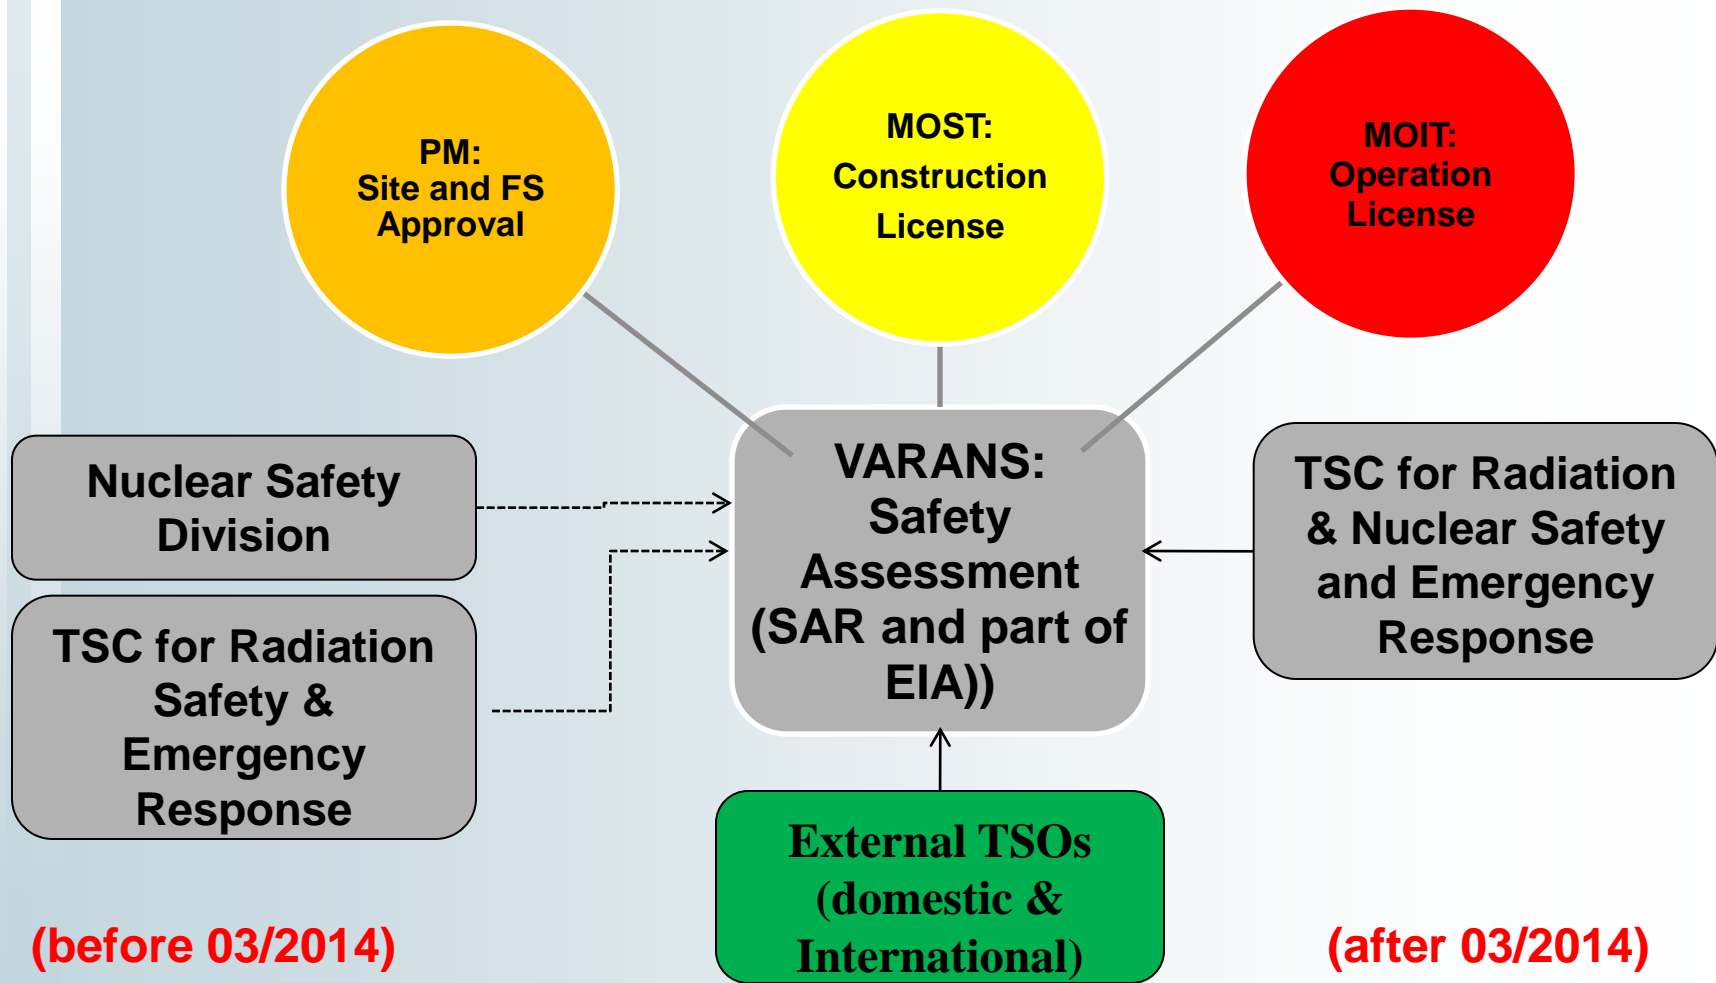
PM:
Site and FS Approval

MOST:
Construction License

MOIT:
Operation License

Nuclear Safety Division

TSC for Radiation Safety & Emergency Response

VARANS:
Safety Assessment (SAR and part of EIA))

TSC for Radiation & Nuclear Safety and Emergency Response

External TSOs (domestic & International)

(before 03/2014)

(after 03/2014)